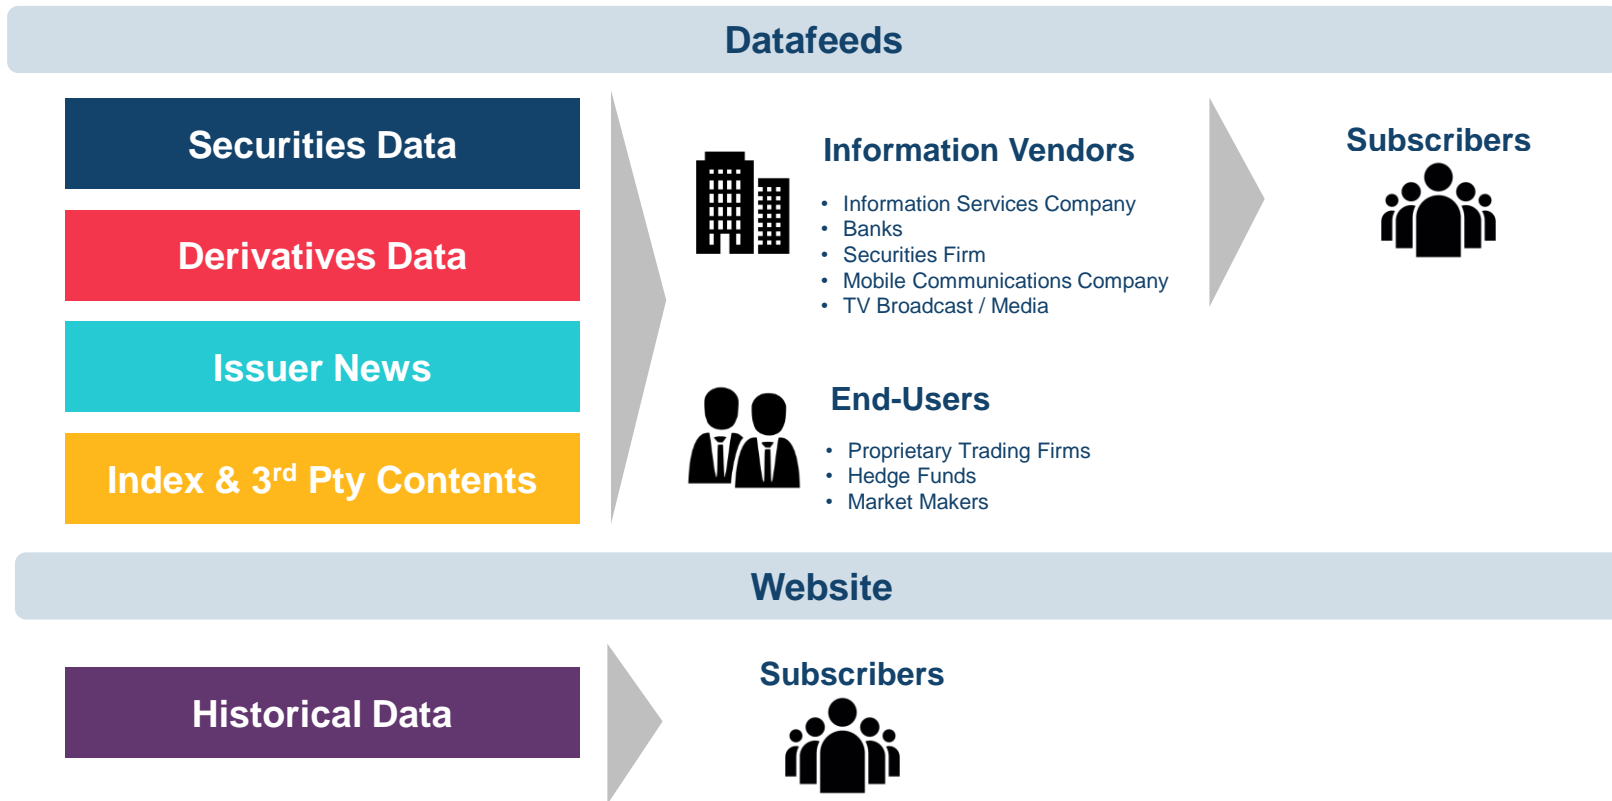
Datafeeds

Securities Data

Derivatives Data

Issuer News

Index & 3$^{rd}$ Pty Contents

Information Vendors

- Information Services Company
- Banks
- Securities Firm
- Mobile Communications Company
- TV Broadcast / Media

Subscribers

End-Users

- Proprietary Trading Firms
- Hedge Funds
- Market Makers

Website

Historical Data

Subscribers